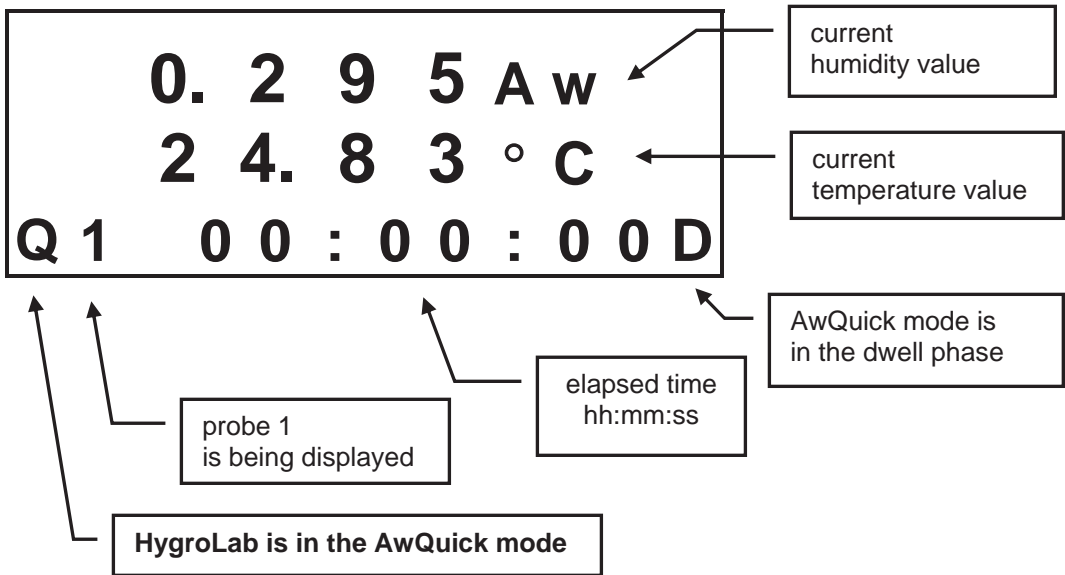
0. 2 9 5 Aw

current humidity value

2 4. 8 3 ° C

current temperature value

Q 1 0 0 : 0 0 : 0 0 D

AwQuick mode is in the dwell phase

elapsed time hh:mm:ss

probe 1 is being displayed

HygroLab is in the AwQuick mode